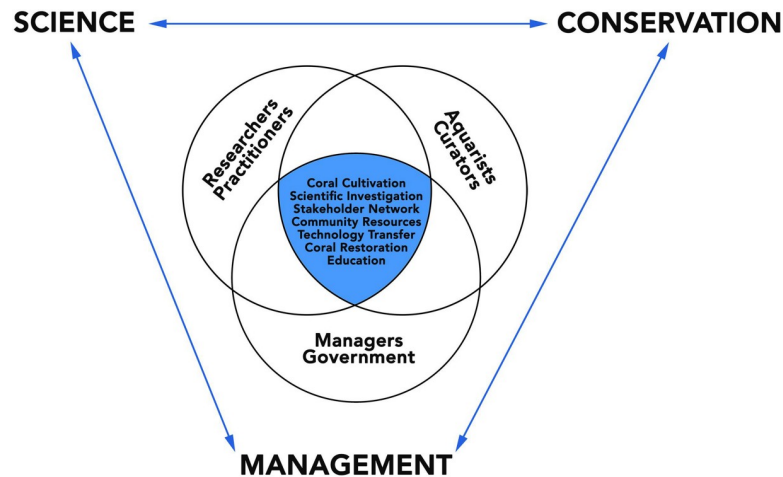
SCIENCE

CONSERVATION

Researchers
Practitioners

Aquarists
Curators

Coral Cultivation
Scientific Investigation
Stakeholder Network
Community Resources
Technology Transfer
Coral Restoration
Education

Managers
Government

MANAGEMENT